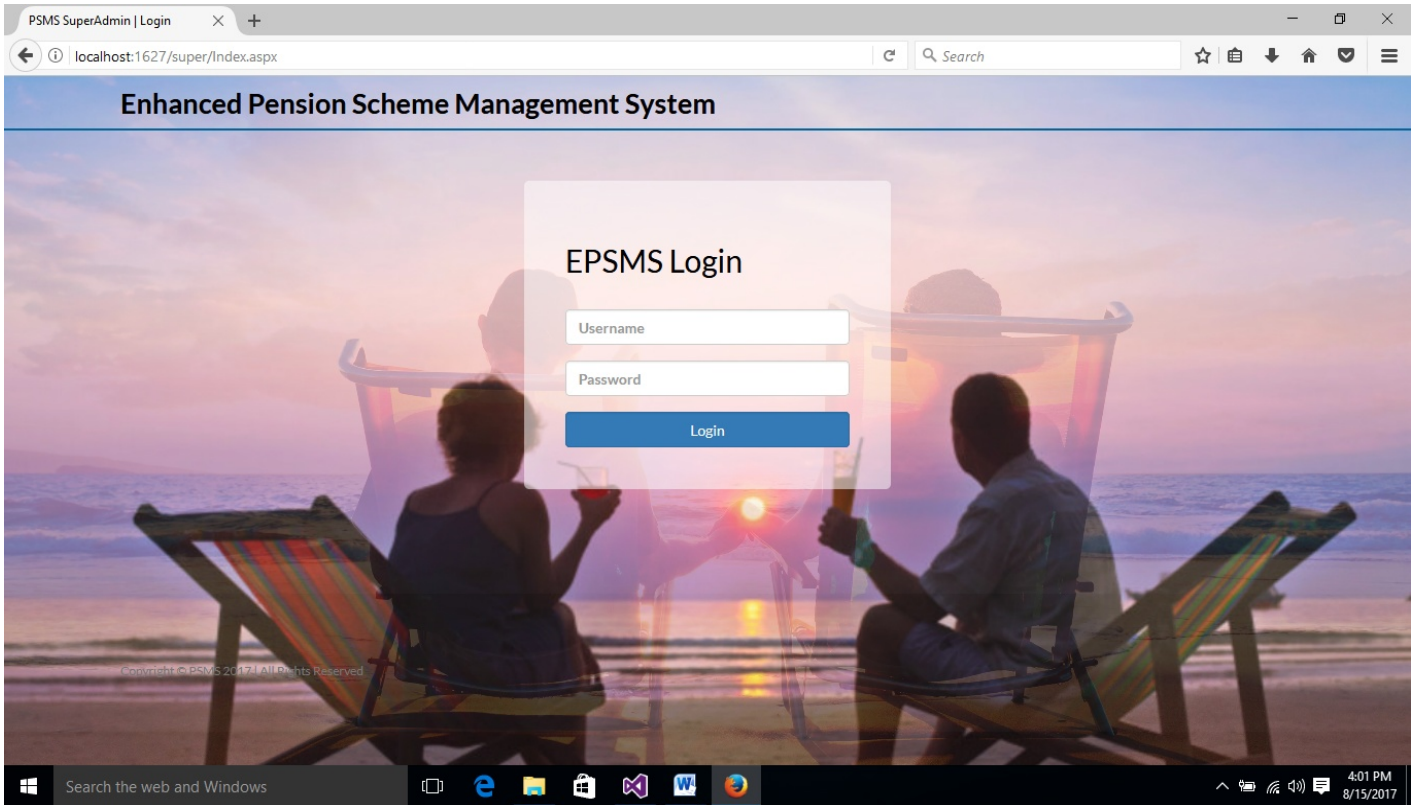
PSMS SuperAdmin | Login

localhost:1627/super/Index.aspx

Search

Enhanced Pension Scheme Management System

EPSMS Login

Username

Password

Login

Copyright © PSMS 2017 | All Rights Reserved

Search the web and Windows

4:01 PM
8/15/2017